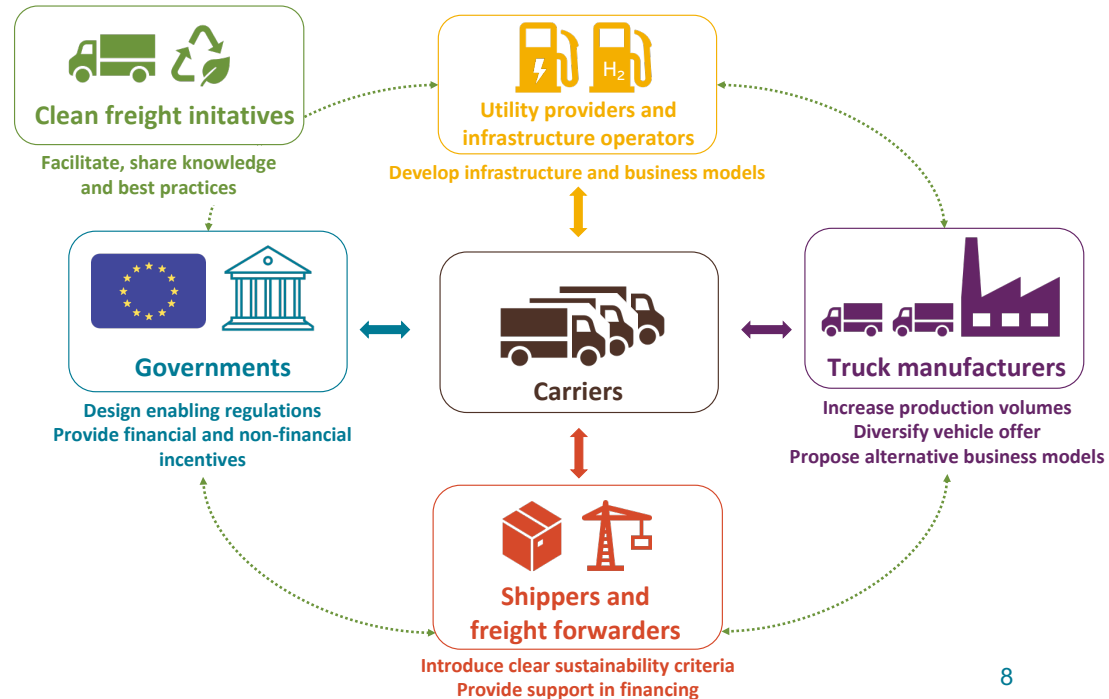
Clean freight initatives

Facilitate, share knowledge and best practices

$H_2$

Utility providers and infrastructure operators

Develop infrastructure and business models

Governments

Design enabling regulations
Provide financial and non-financial incentives

Carriers

Truck manufacturers

Increase production volumes
Diversify vehicle offer
Propose alternative business models

Shippers and freight forwarders

Introduce clear sustainability criteria
Provide support in financing

8